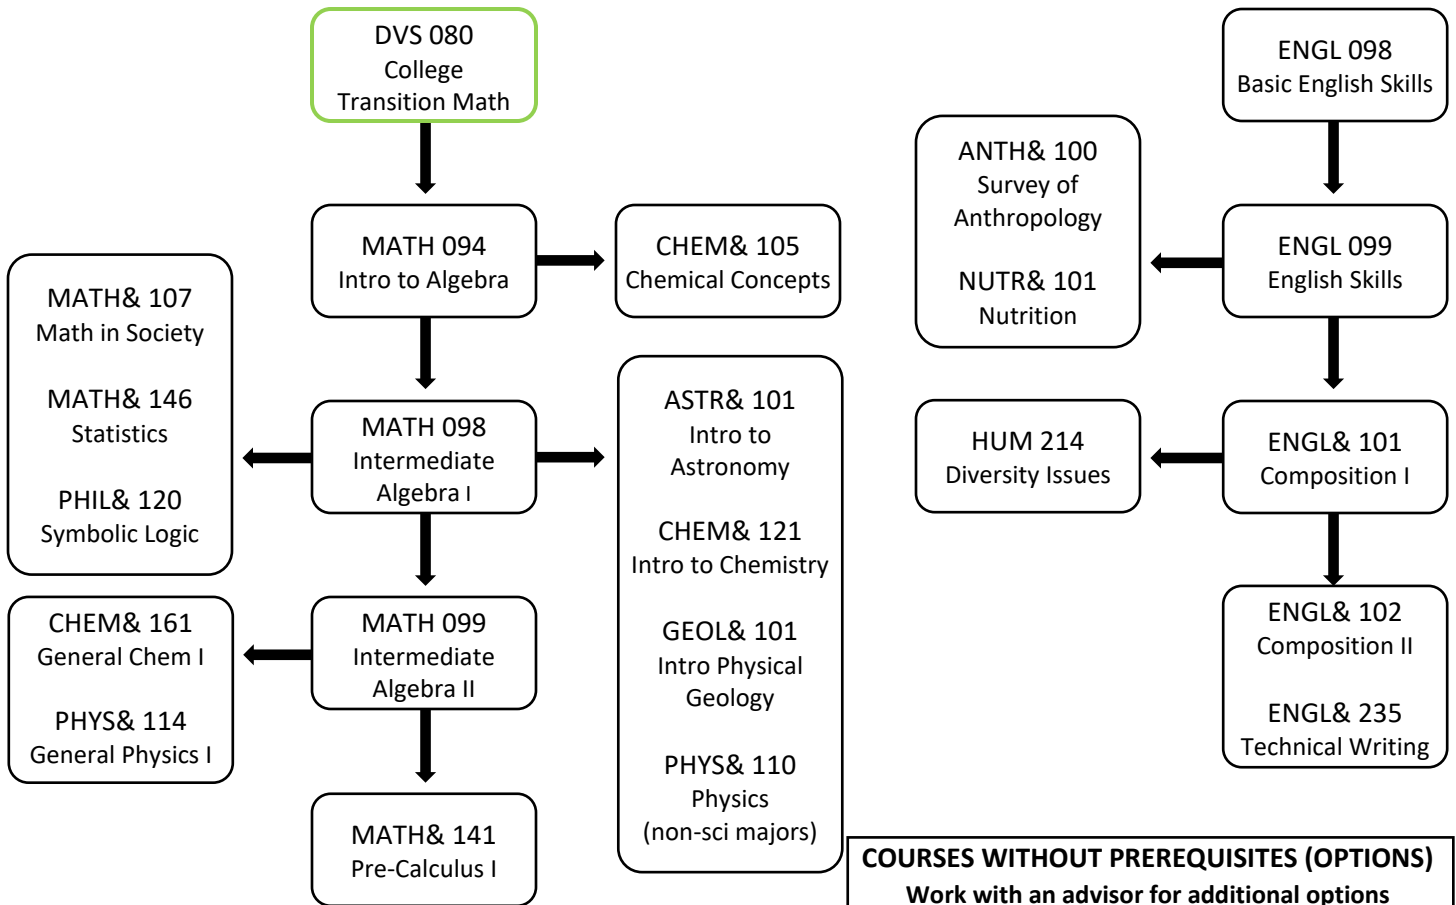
DVS 080
College
Transition Math

MATH 094
Intro to Algebra

CHEM& 105
Chemical Concepts

MATH& 107
Math in Society

MATH& 146
Statistics

PHIL& 120
Symbolic Logic

MATH 098
Intermediate
Algebra I

ASTR& 101
Intro to
Astronomy

CHEM& 121
Intro to Chemistry

GEOL& 101
Intro Physical
Geology

PHYS& 110
Physics
(non-sci majors)

CHEM& 161
General Chem I

PHYS& 114
General Physics I

MATH 099
Intermediate
Algebra II

MATH& 141
Pre-Calculus I

ENGL 098
Basic English Skills

ANTH& 100
Survey of
Anthropology

NUTR& 101
Nutrition

ENGL 099
English Skills

HUM 214
Diversity Issues

ENGL& 101
Composition I

ENGL& 102
Composition II

ENGL& 235
Technical Writing

COURSES WITHOUT PREREQUISITES (OPTIONS)
Work with an advisor for additional options